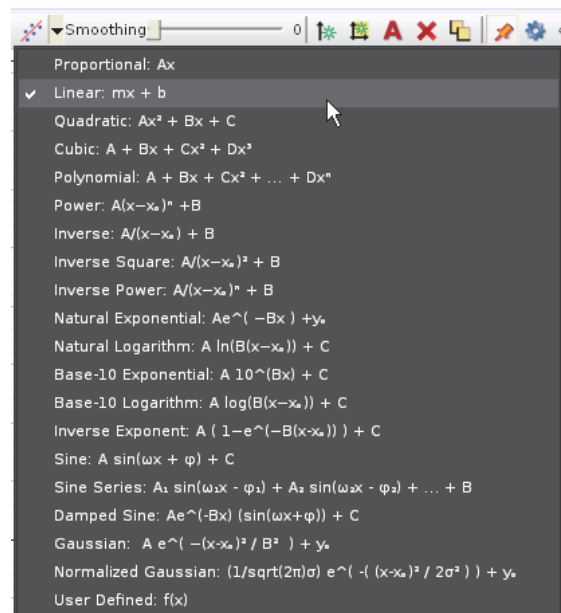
Smoothing 0

Proportional: Ax
✔ Linear: mx + b
Quadratic: Ax² + Bx + C
Cubic: A + Bx + Cx² + Dx³
Polynomial: A + Bx + Cx² + ... + Dxⁿ
Power: A(x−x₀)ⁿ +B
Inverse: A/(x−x₀) + B
Inverse Square: A/(x−x₀)² + B
Inverse Power: A/(x−x₀)ⁿ + B
Natural Exponential: Ae^( −Bx ) +y₀
Natural Logarithm: A ln(B(x−x₀)) + C
Base-10 Exponential: A 10^(Bx) + C
Base-10 Logarithm: A log(B(x−x₀)) + C
Inverse Exponent: A ( 1−e^(−B(x-x₀)) ) + C
Sine: A sin(ωx + φ) + C
Sine Series: A₁ sin(ω₁x - φ₁) + A₂ sin(ω₂x - φ₂) + ... + B
Damped Sine: Ae^(-Bx) (sin(ωx+φ)) + C
Gaussian: A e^( −(x-x₀)² / B² ) + y₀
Normalized Gaussian: (1/sqrt(2π)σ) e^( -( (x-x₀)² / 2σ² ) ) + y₀
User Defined: f(x)